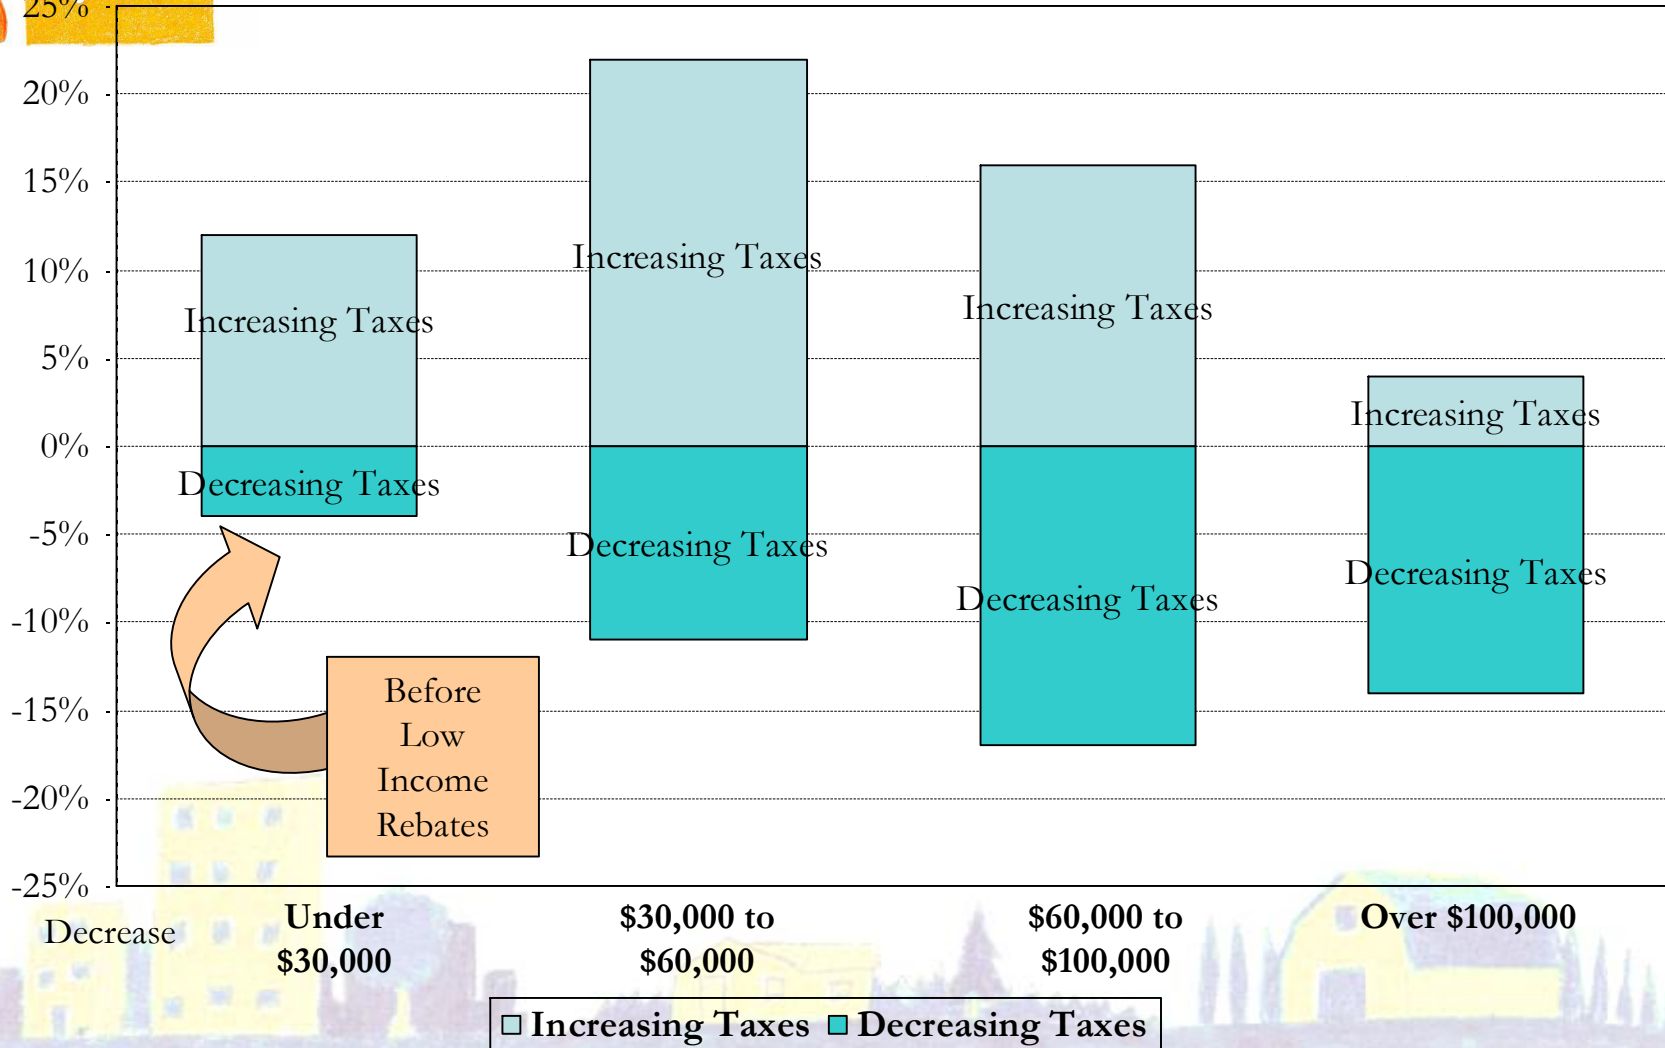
25%
20%
15%
10%
5%
0%
-5%
-10%
-15%
-20%
-25%
Decrease

Increasing Taxes
Decreasing Taxes

Increasing Taxes
Decreasing Taxes

Increasing Taxes
Decreasing Taxes

Increasing Taxes
Decreasing Taxes

Before Low Income Rebates

Under $30,000
$30,000 to $60,000
$60,000 to $100,000
Over $100,000

Increasing Taxes Decreasing Taxes